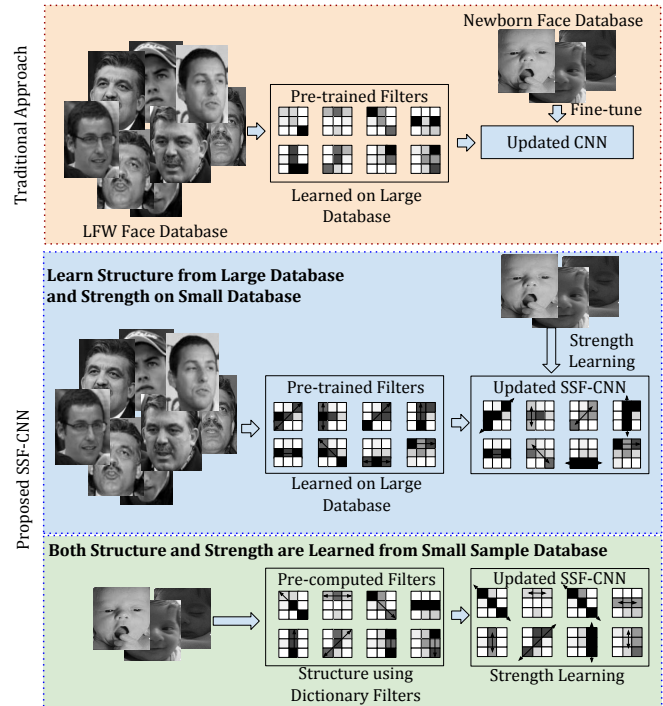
Traditional Approach

Newborn Face Database

Fine-tune

Pre-trained Filters

Updated CNN

Learned on Large Database

LFW Face Database

Proposed SSF-CNN

Learn Structure from Large Database and Strength on Small Database

Strength Learning

Pre-trained Filters

Updated SSF-CNN

Learned on Large Database

Both Structure and Strength are Learned from Small Sample Database

Pre-computed Filters

Updated SSF-CNN

Structure using Dictionary Filters

Strength Learning